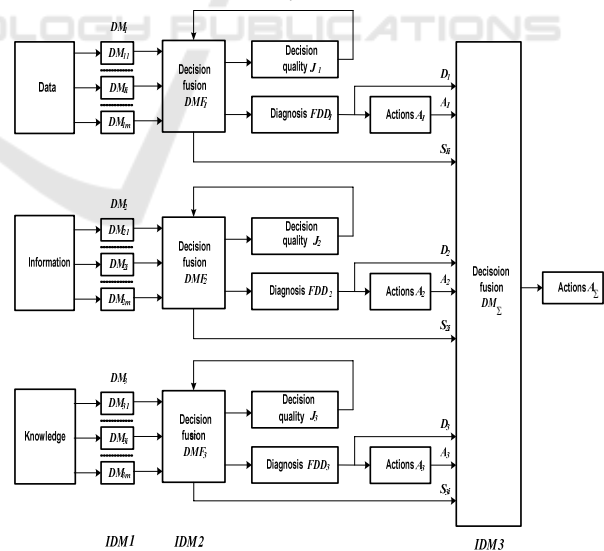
OLOGY PUBLICATIONS

$DM_i$

Data

$DM_{11}$

$DM_{1i}$

$DM_{1m}$

Decision fusion $DMF_1$

Decision quality $J_1$

Diagnosis $FDD_1$

Actions $A_1$

$D_1$

$A_1$

$S_{1i}$

$DM_i$

Information

$DM_{21}$

$DM_{2i}$

$DM_{2m}$

Decision fusion $DMF_2$

Decision quality $J_2$

Diagnosis $FDD_2$

Actions $A_2$

$D_2$

$A_2$

$S_{2i}$

Decisoion fusion $DM_{\Sigma}$

Actions $A_{\Sigma}$

$DM_i$

Knowledge

$DM_{31}$

$DM_{3i}$

$DM_{3m}$

Decision fusion $DMF_3$

Decision quality $J_3$

Diagnosis $FDD_3$

Actions $A_3$

$D_3$

$A_3$

$S_{3i}$

IDM1

IDM2

IDM3